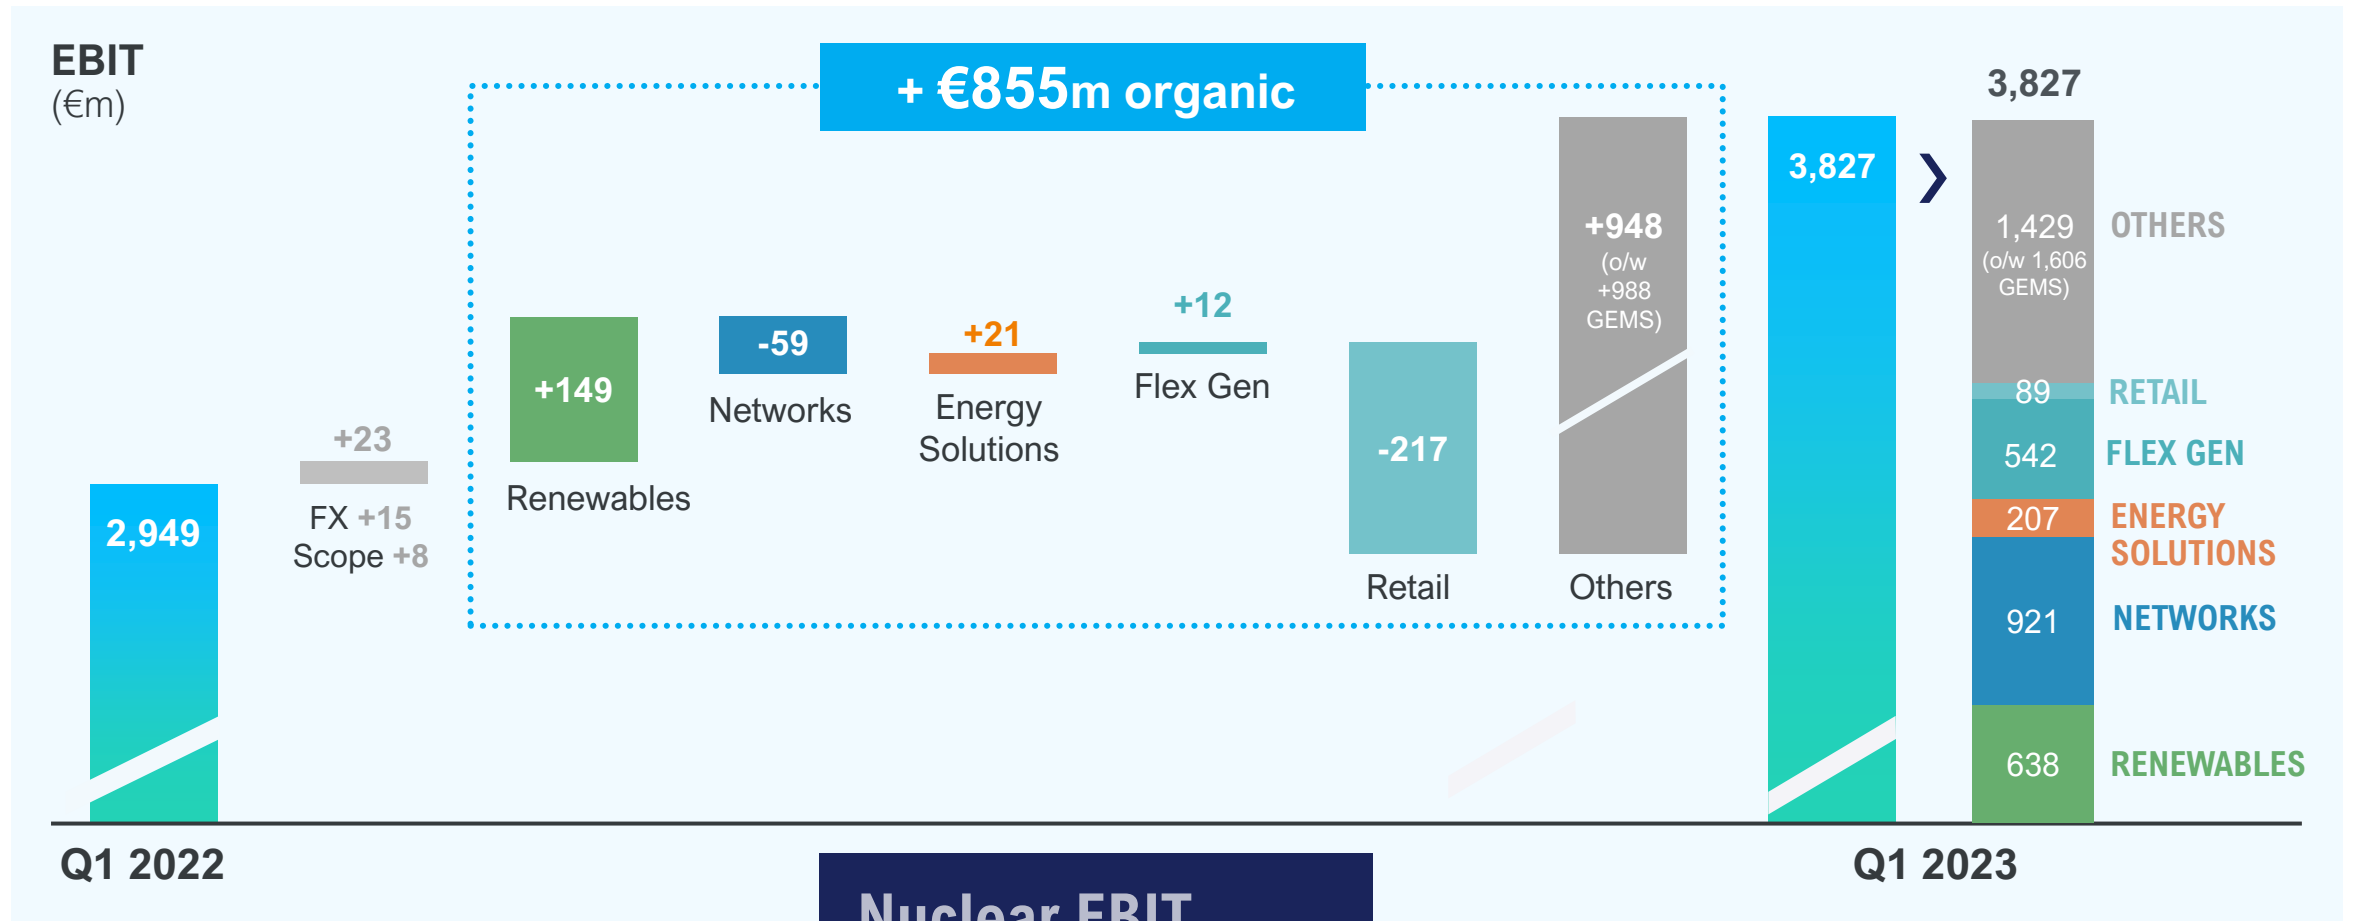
EBIT
(€m)

+ €855m organic

2,949

+23

FX +15
Scope +8

+149

Renewables

-59

Networks

+21

Energy Solutions

+12

Flex Gen

-217

Retail

+948
(o/w +988 GEMS)

Others

3,827

3,827

1,429
(o/w 1,606 GEMS)
OTHERS

89 RETAIL

542 FLEX GEN

207 ENERGY SOLUTIONS

921 NETWORKS

638 RENEWABLES

Q1 2022

Q1 2023

Nuclear EBIT